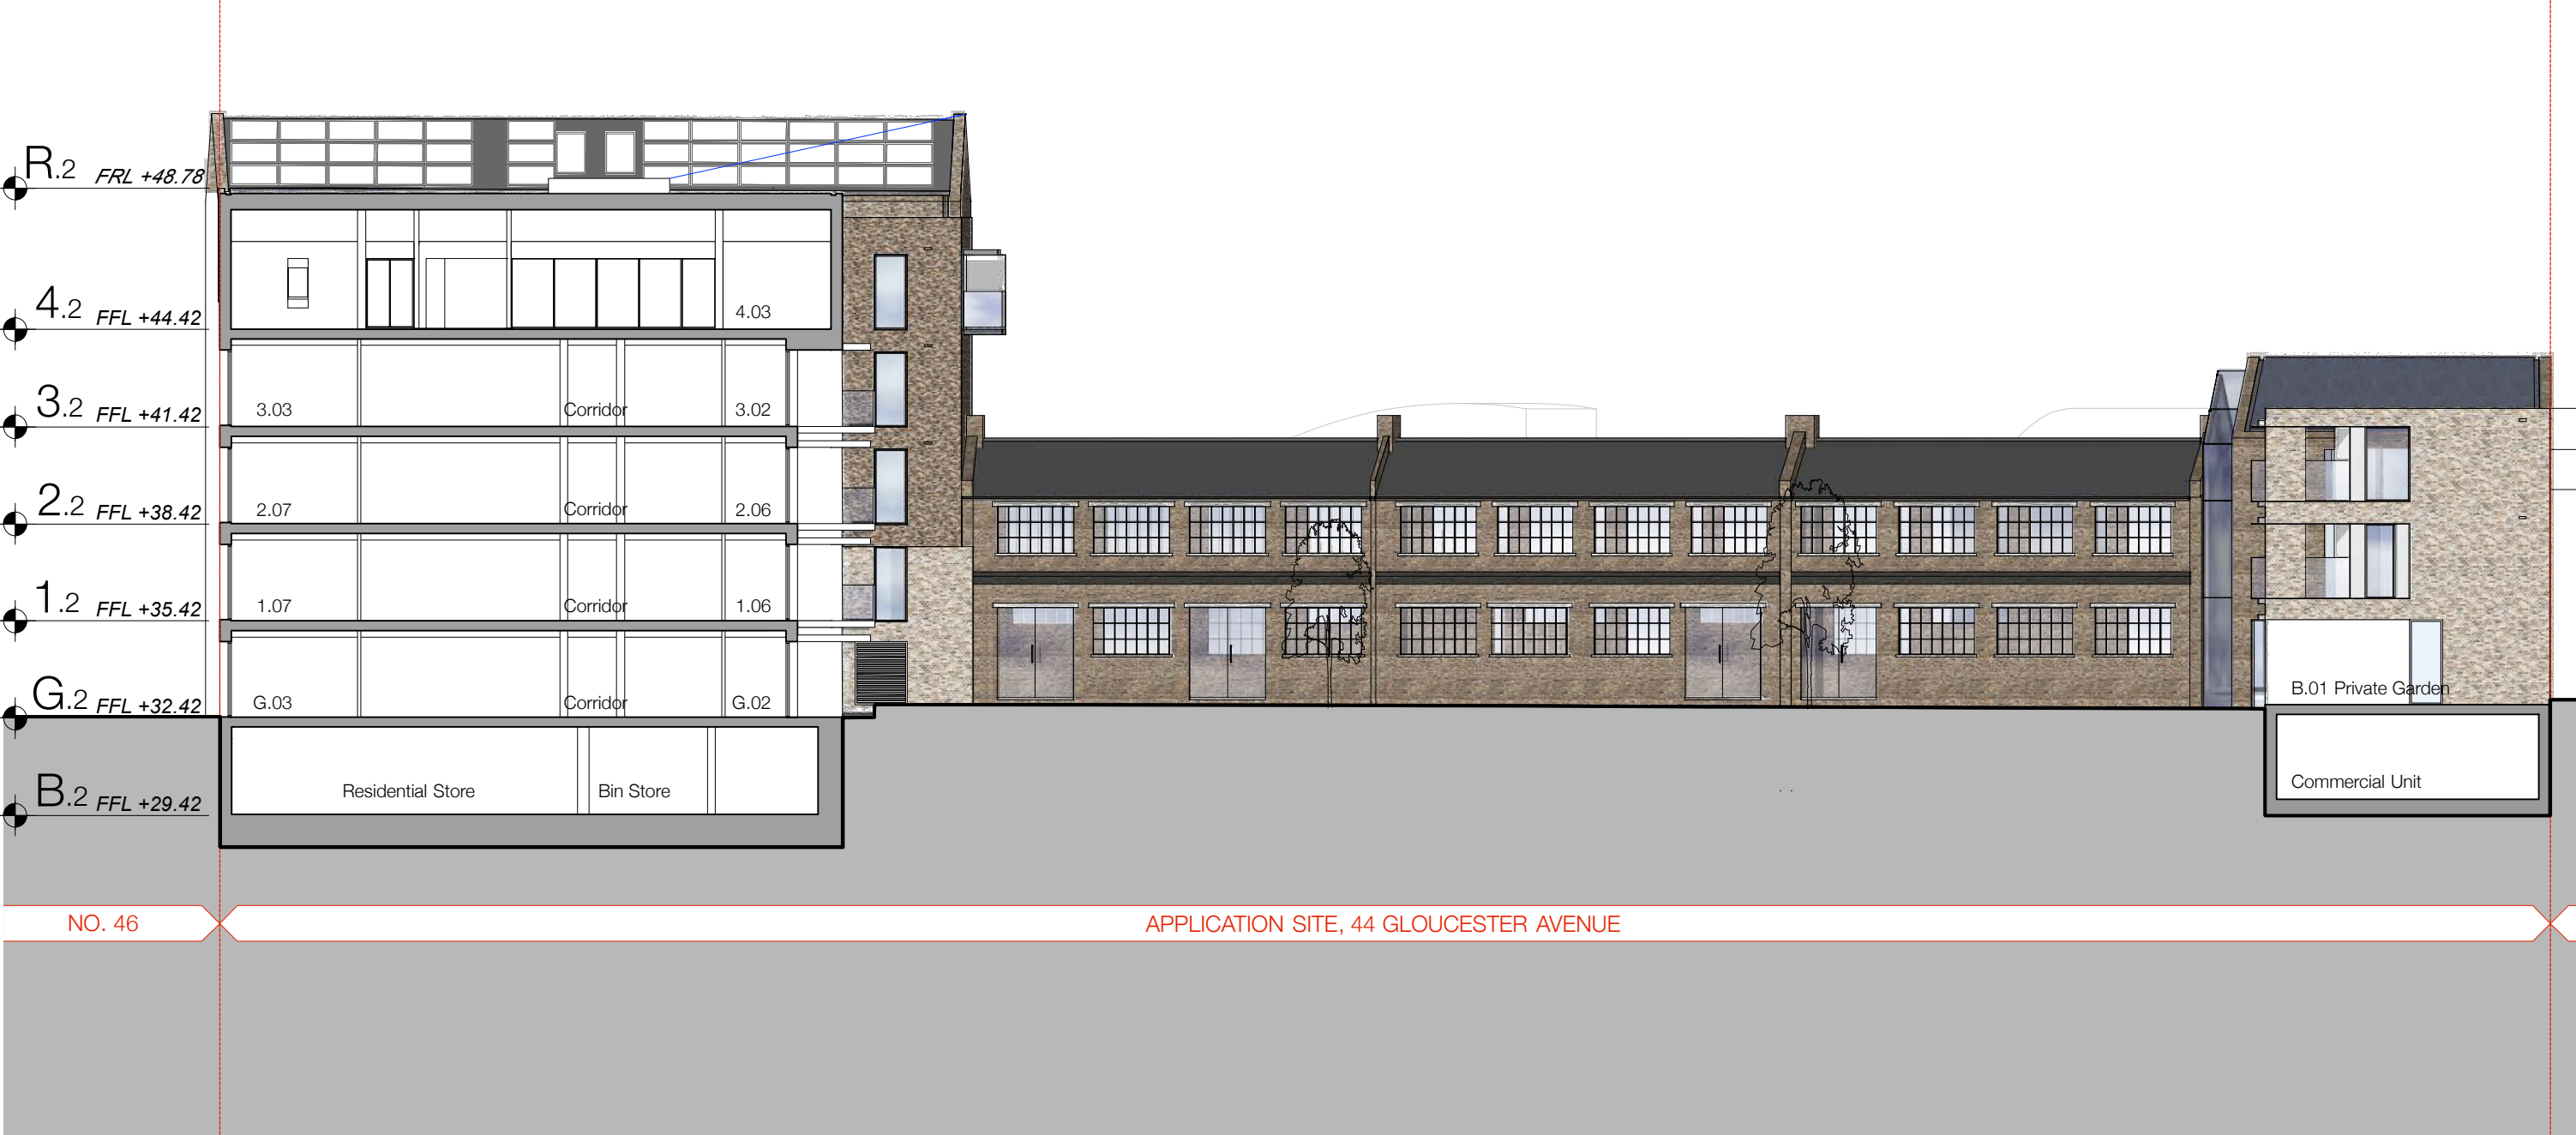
R.2 FRL +48.78

4.2 FFL +44.42

4.03

3.2 FFL +41.42

3.03 Corridor 3.02

2.2 FFL +38.42

2.07 Corridor 2.06

1.2 FFL +35.42

1.07 Corridor 1.06

G.2 FFL +32.42

G.03 Corridor G.02

B.2 FFL +29.42

Residential Store

Bin Store

B.01 Private Garden

Commercial Unit

NO. 46

APPLICATION SITE, 44 GLOUCESTER AVENUE